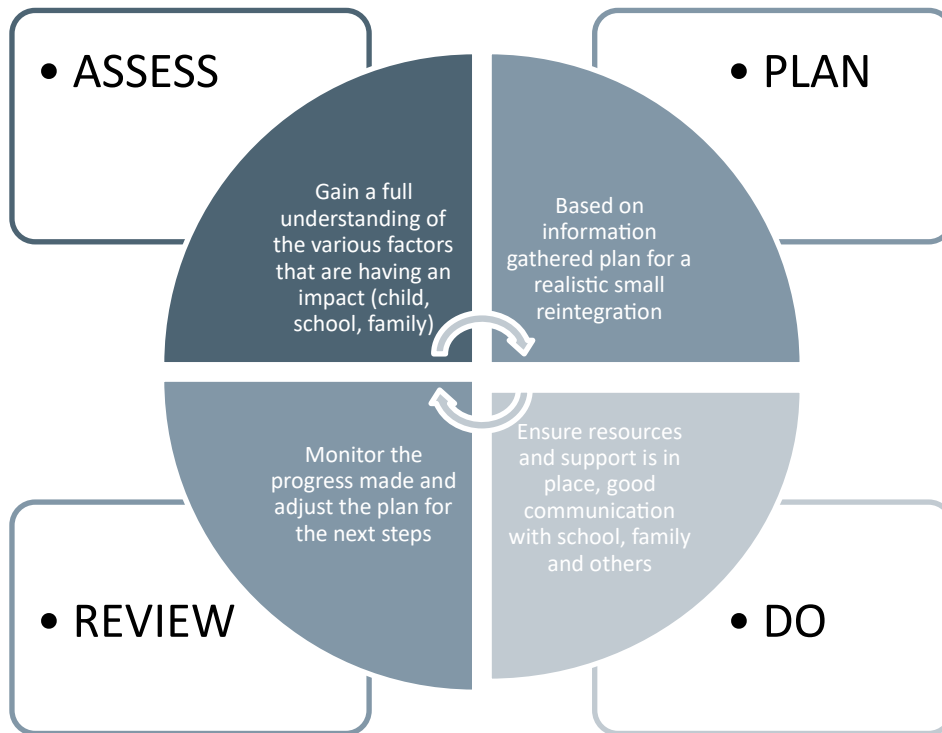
• ASSESS

Gain a full understanding of the various factors that are having an impact (child, school, family)

• PLAN

Based on information gathered plan for a realistic small reintegration

• DO

Ensure resources and support is in place, good communication with school, family and others

• REVIEW

Monitor the progress made and adjust the plan for the next steps